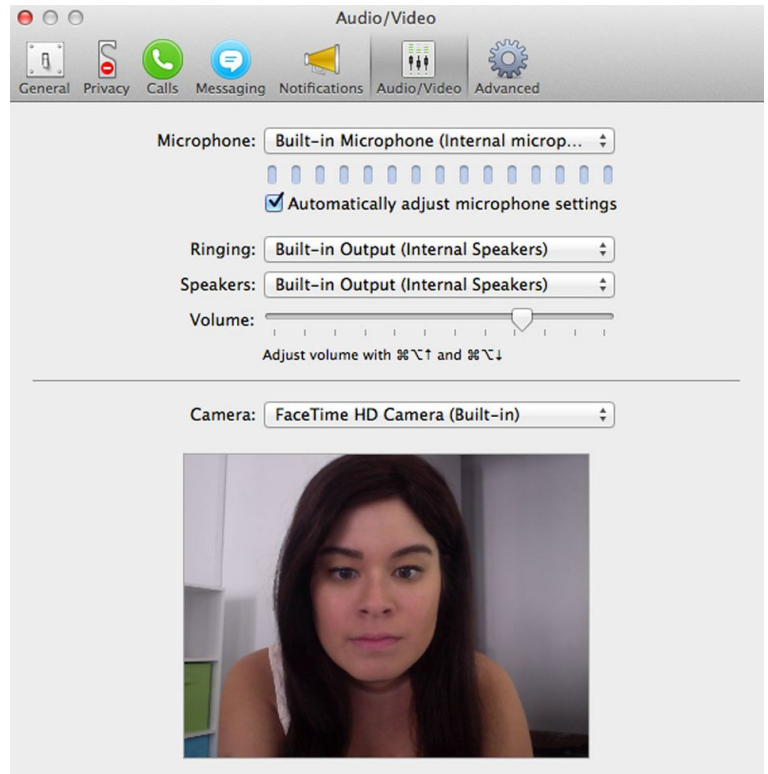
Audio/Video

General Privacy Calls Messaging Notifications Audio/Video Advanced

Microphone: Built-in Microphone (Internal microp...

Automatically adjust microphone settings

Ringing: Built-in Output (Internal Speakers)

Speakers: Built-in Output (Internal Speakers)

Volume:

Adjust volume with ⌘⌥↑ and ⌘⌥↓

Camera: FaceTime HD Camera (Built-in)